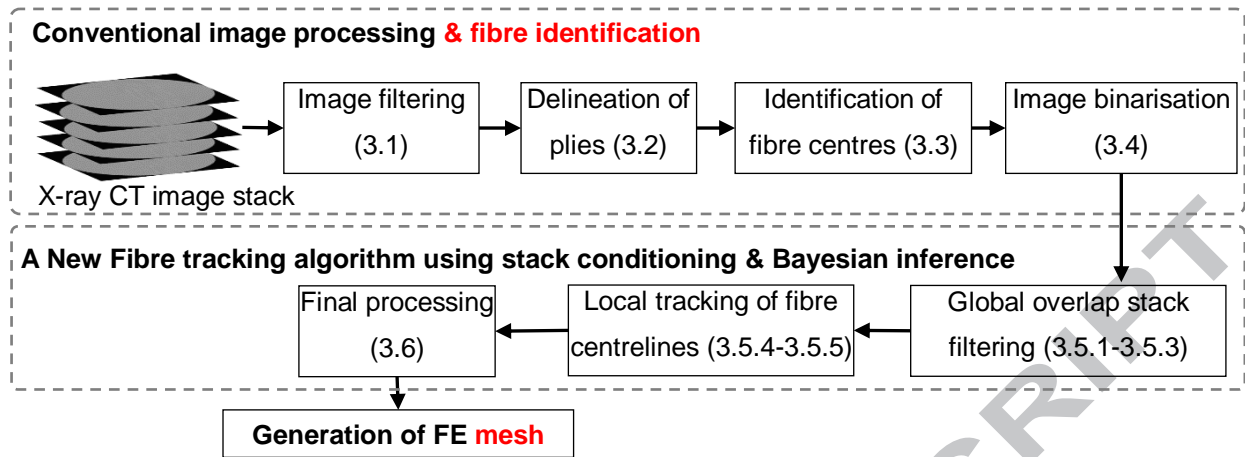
Conventional image processing & fibre identification

X-ray CT image stack

Image filtering (3.1)

Delineation of plies (3.2)

Identification of fibre centres (3.3)

Image binarisation (3.4)

A New Fibre tracking algorithm using stack conditioning & Bayesian inference

Global overlap stack filtering (3.5.1-3.5.3)

Local tracking of fibre centrelines (3.5.4-3.5.5)

Final processing (3.6)

Generation of FE mesh

SCRIPT